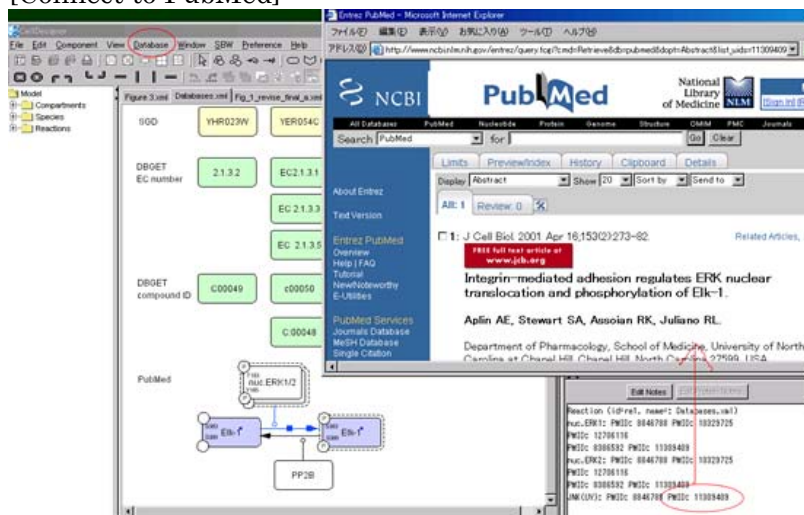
[Connect to PubMed]

CellDesigner
File Edit Component View Database Window SBW Preference Help

Model
Compartments
Species
Reactions

Figure 3.xml Databases.xml Fig_1_revise_final_a.xml

SGD YHR023W YER054C

DBGET EC number 2.1.3.2 EC2.1.3.1 EC 2.1.3.3 EC 2.1.3.5

DBGET compound ID C00049 c00050 C.00048

PubMed

nuc.ERK1/2

Elk-1

Elk-1

PP2B

Entrez PubMed - Microsoft Internet Explorer
ファイル(F) 編集(E) 表示(V) お気に入り(A) ツール(T) ヘルプ(H)
アドレス(D) http://www.ncbi.nlm.nih.gov/entrez/query.fcgi?cmd=Retrieve&db=pubmed&dopt=Abstract&list_uids=11309409

NCBI PubMed National Library of Medicine NLM

All Databases PubMed Nucleotide Protein Genome Structure OMIM PMC Journals

Search PubMed for Go Clear

Limits Preview/Index History Clipboard Details

Display Abstract Show 20 Sort by Send to

All: 1 Review: 0

About Entrez

Text Version

Entrez PubMed
Overview
Help | FAQ
Tutorial
New/Noteworthy
E-Utilities

PubMed Services
Journals Database
MeSH Database
Single Citation

1: J Cell Biol. 2001 Apr 16;153(2):273-82. Related Articles,

FREE full text article at www.jcb.org

Integrin-mediated adhesion regulates ERK nuclear translocation and phosphorylation of Elk-1.

Aplin AE, Stewart SA, Assoian RK, Juliano RL.

Department of Pharmacology, School of Medicine, University of North Carolina at Chapel Hill, Chapel Hill, North Carolina 27599, USA.

Edit Notes

Reaction (id=re1, name= Databases.xml)
nuc.ERK1: PMID: 8846788 PMID: 10329725
PMID: 12706116
PMID: 8306592 PMID: 11309409
nuc.ERK2: PMID: 8846788 PMID: 10329725
PMID: 12706116
PMID: 8306592 PMID: 11309409
JNK(UV): PMID: 8846788 PMID: 11309409